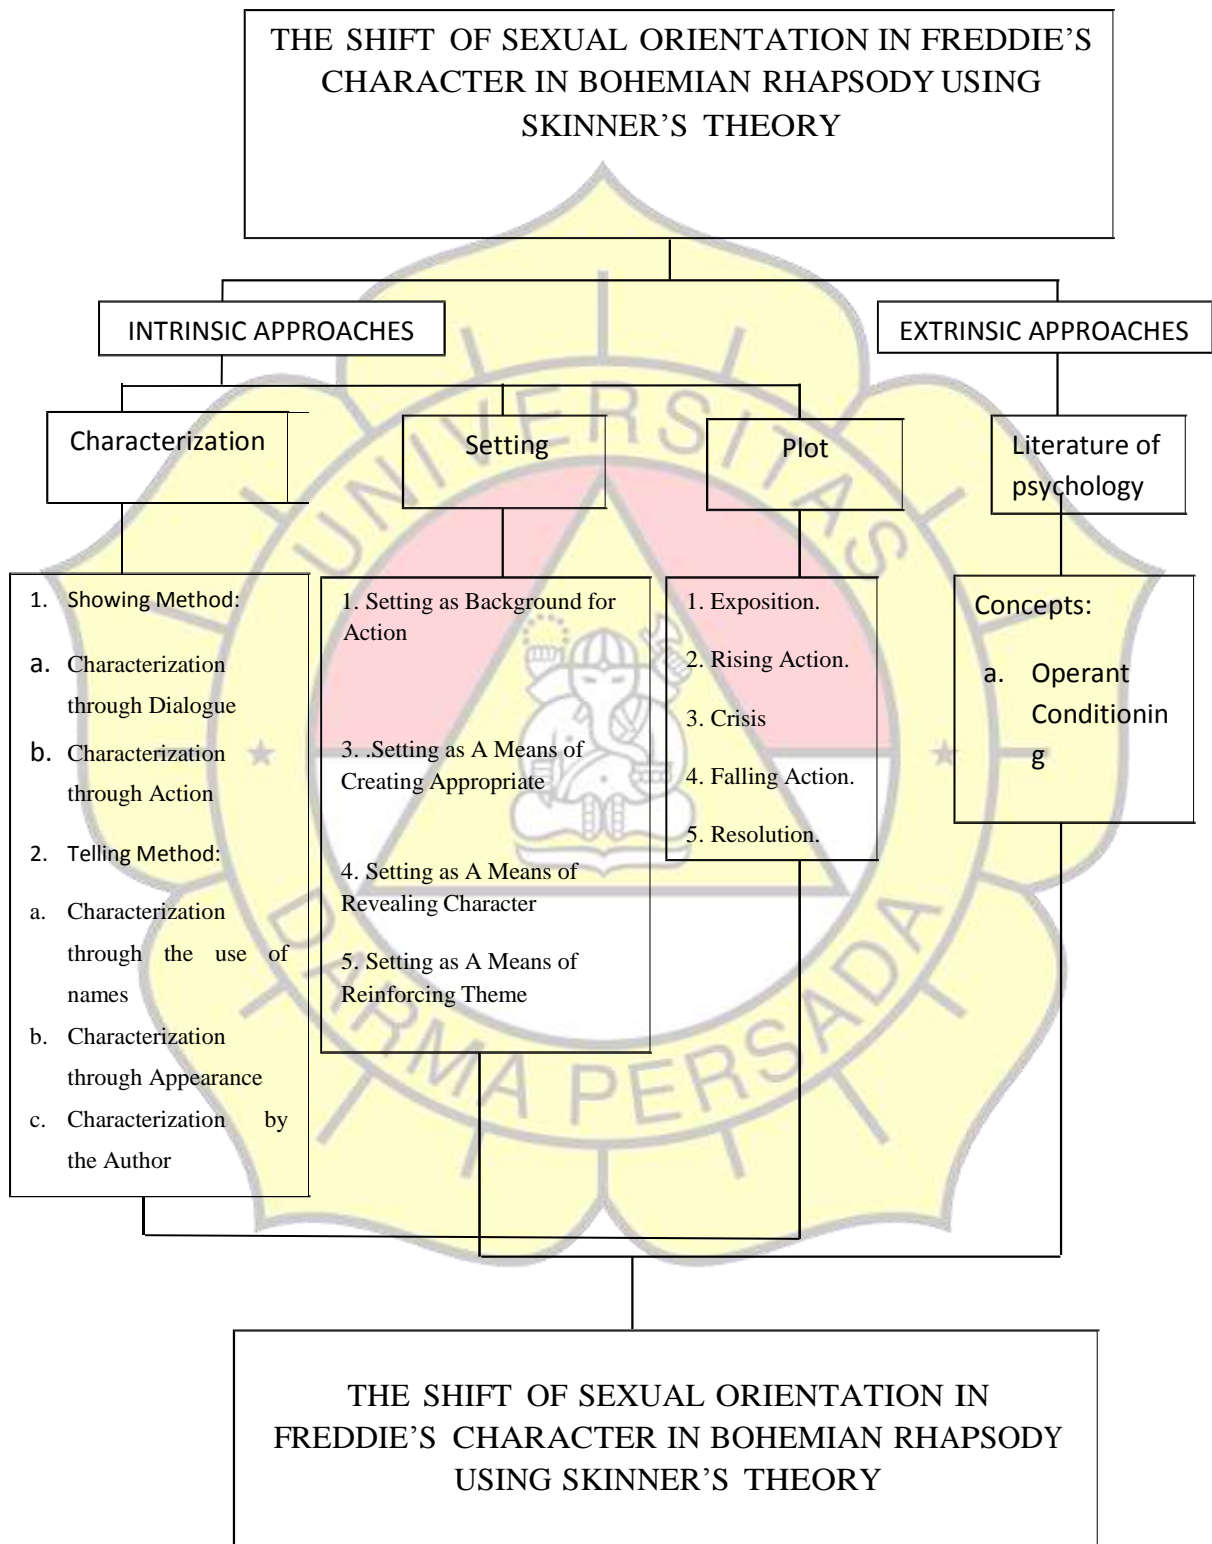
THE SHIFT OF SEXUAL ORIENTATION IN FREDDIE'S CHARACTER IN BOHEMIAN RHAPSODY USING SKINNER'S THEORY

INTRINSIC APPROACHES

EXTRINSIC APPROACHES

Characterization

Setting

Plot

Literature of psychology

1. Showing Method:
a. Characterization through Dialogue
b. Characterization through Action
2. Telling Method:
a. Characterization through the use of names
b. Characterization through Appearance
c. Characterization by the Author

1. Setting as Background for Action
3. .Setting as A Means of Creating Appropriate
4. Setting as A Means of Revealing Character
5. Setting as A Means of Reinforcing Theme

1. Exposition.
2. Rising Action.
3. Crisis
4. Falling Action.
5. Resolution.

Concepts:
a. Operant Conditionin g

UNIVERSITAS DARMA PERSADA

THE SHIFT OF SEXUAL ORIENTATION IN FREDDIE'S CHARACTER IN BOHEMIAN RHAPSODY USING SKINNER'S THEORY